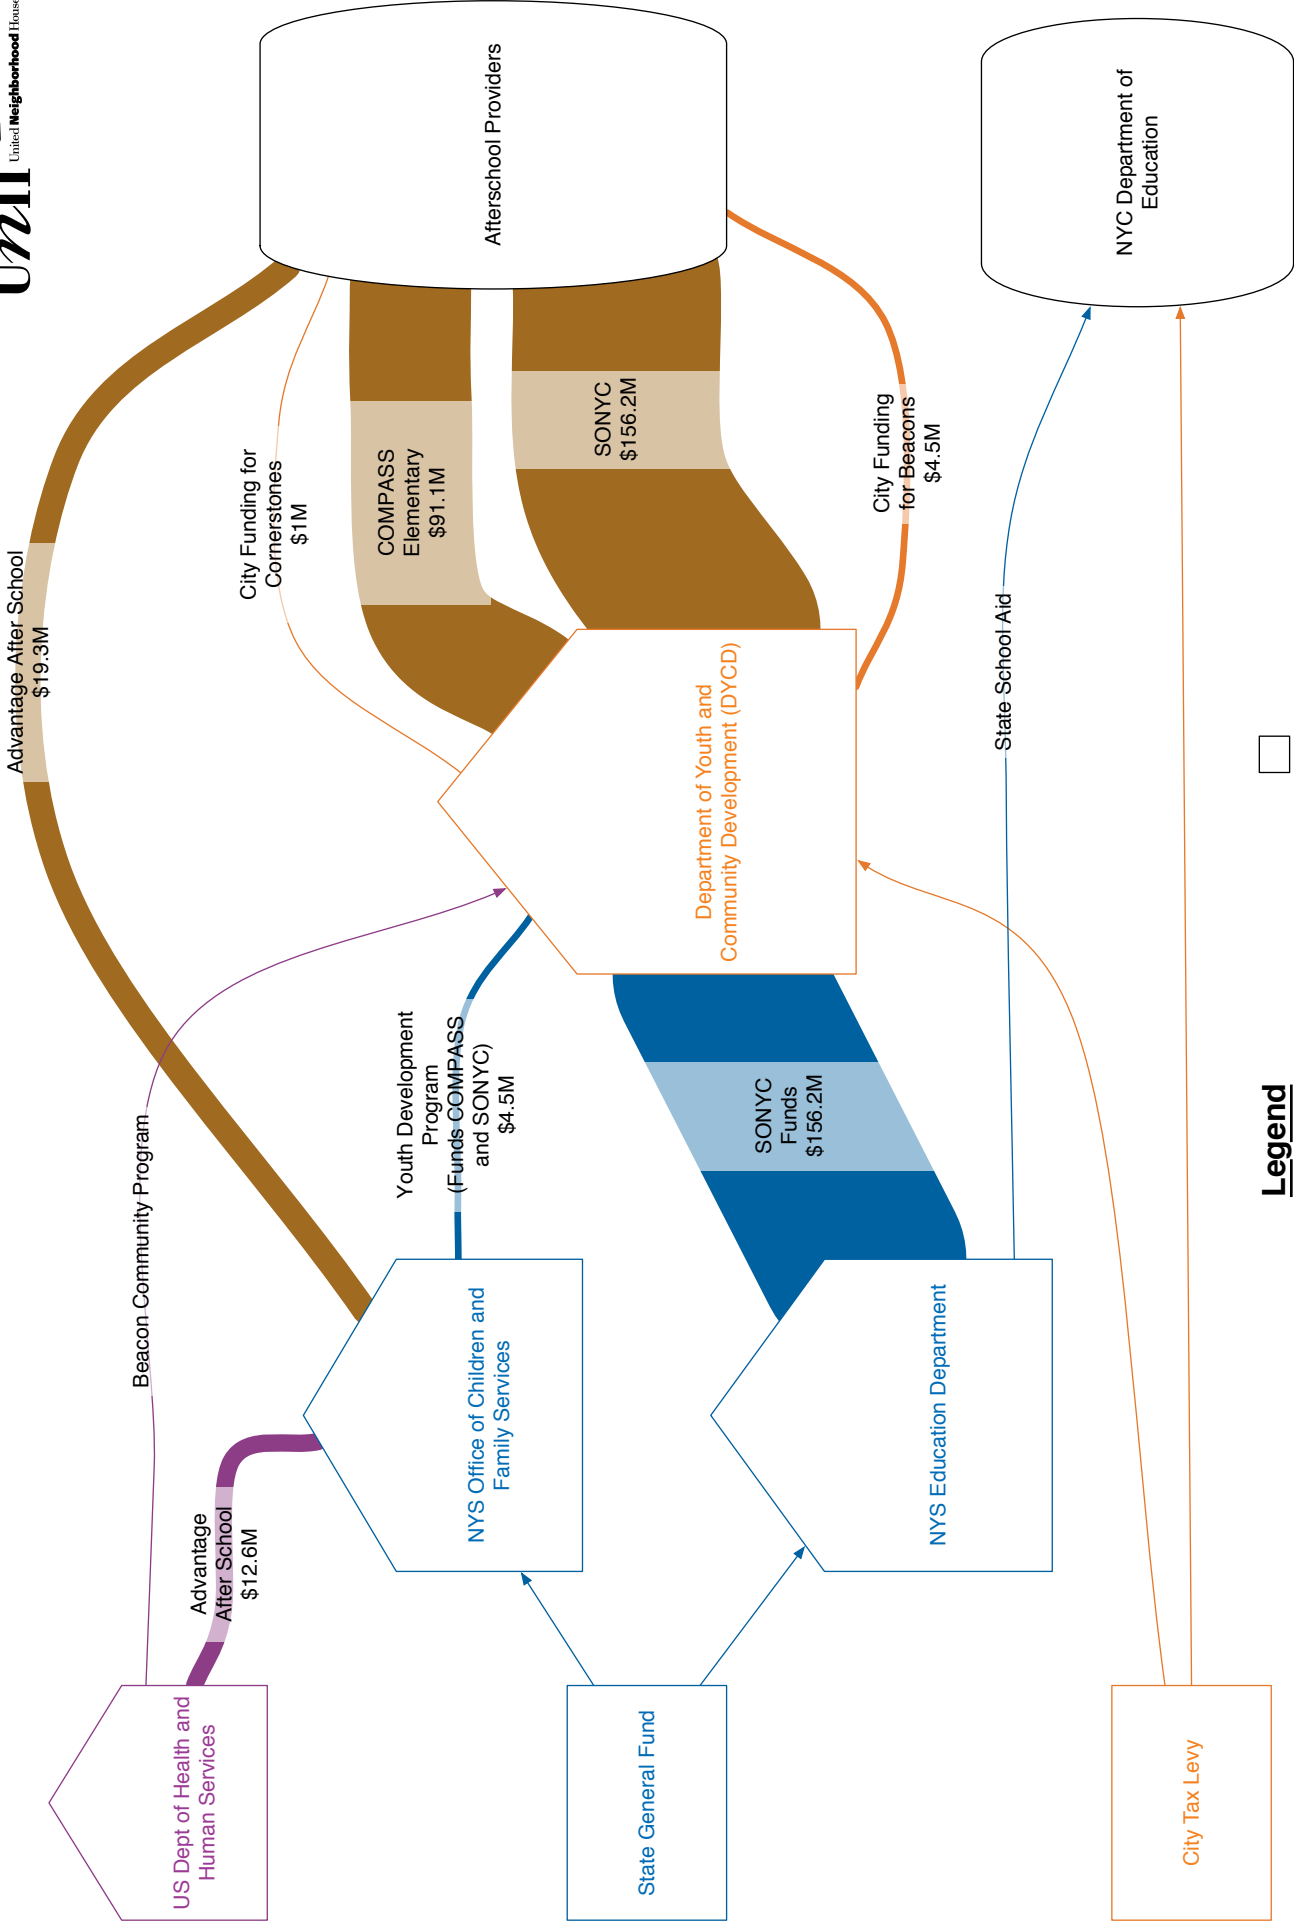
UNH United Neighborhood Houses

Afterschool Providers

NYC Department of Education

Advantage After School $19.3M

City Funding for Cornerstones $1M

COMPASS Elementary $91.1M

SONYC $156.2M

City Funding for Beacons $4.5M

State School Aid

Department of Youth and Community Development (DYCD)

Beacon Community Program

Youth Development Program (Funds COMPASS and SONYC) $4.5M

SONYC Funds $156.2M

Legend

NYS Office of Children and Family Services

NYS Education Department

Advantage After School $12.6M

US Dept of Health and Human Services

State General Fund

City Tax Levy